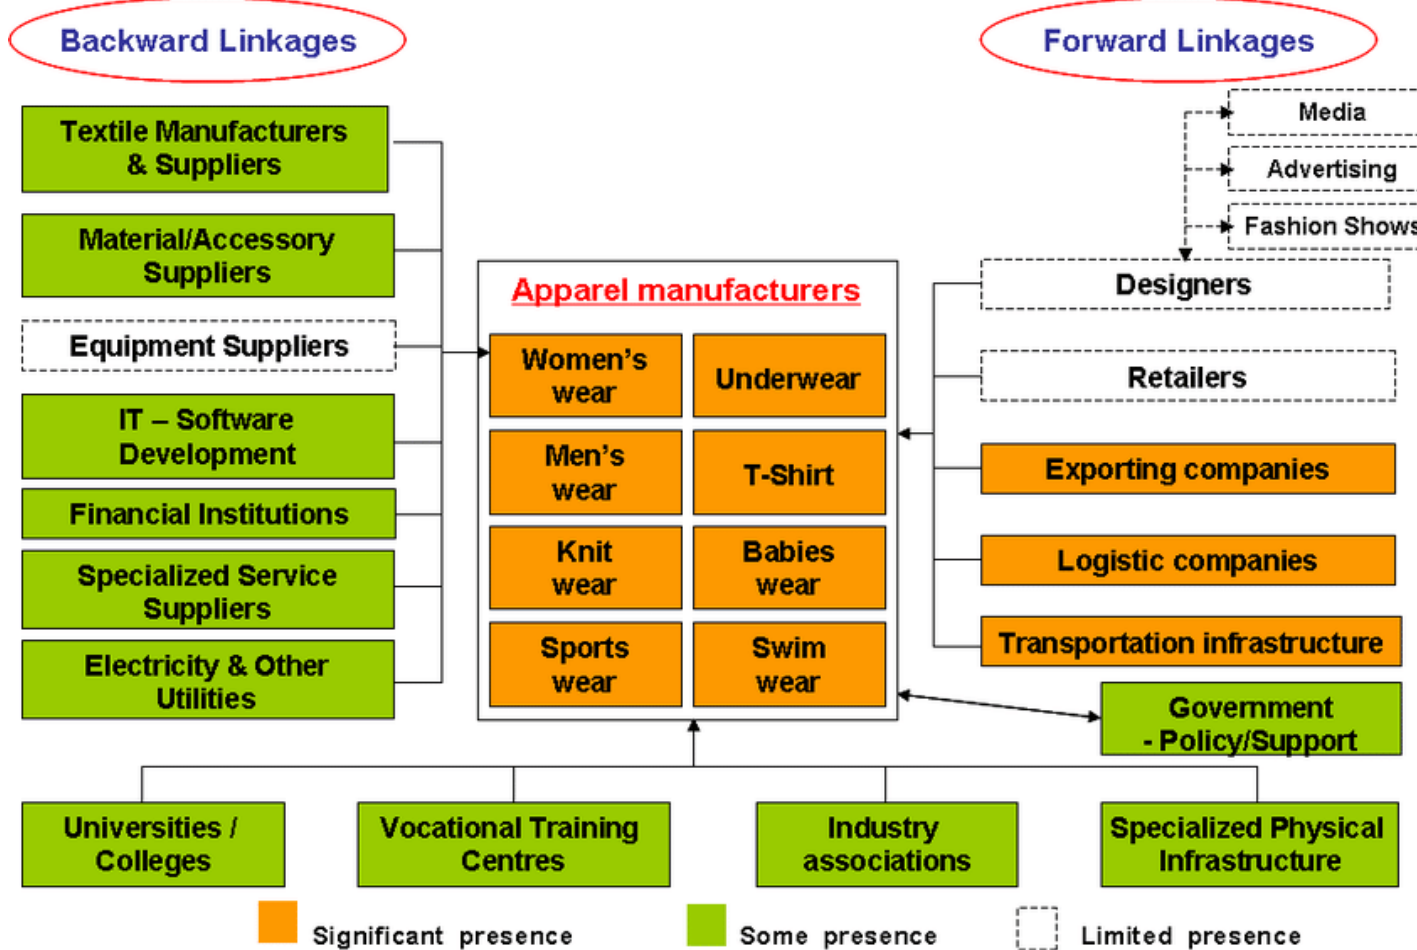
Backward Linkages

Forward Linkages

Textile Manufacturers & Suppliers

Material/Accessory Suppliers

Equipment Suppliers

IT – Software Development

Financial Institutions

Specialized Service Suppliers

Electricity & Other Utilities

Apparel manufacturers

Women's wear

Underwear

Men's wear

T-Shirt

Knit wear

Babies wear

Sports wear

Swim wear

Media

Advertising

Fashion Shows

Designers

Retailers

Exporting companies

Logistic companies

Transportation infrastructure

Government - Policy/Support

Universities / Colleges

Vocational Training Centres

Industry associations

Specialized Physical Infrastructure

Significant presence

Some presence

Limited presence